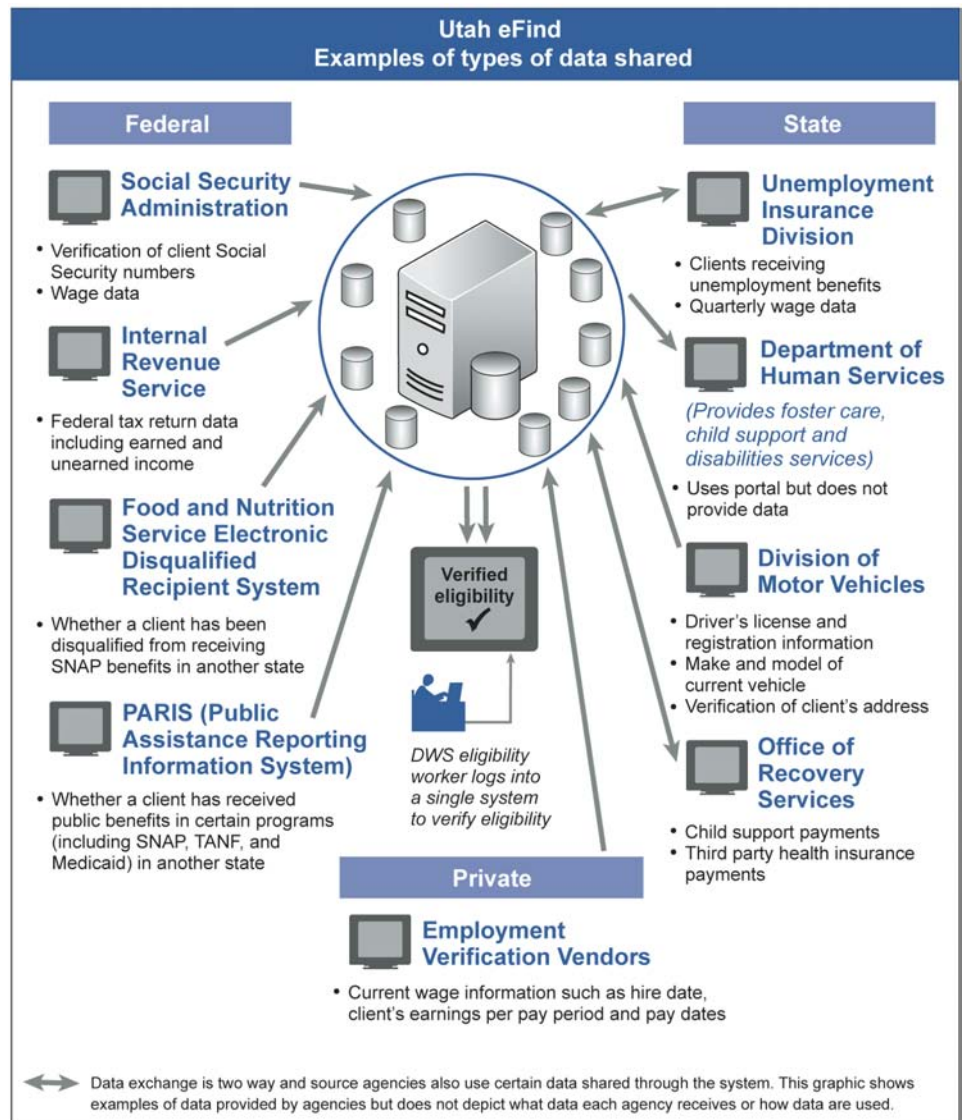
Utah eFind
Examples of types of data shared

Federal

Social Security Administration

• Verification of client Social Security numbers
• Wage data

Internal Revenue Service

• Federal tax return data including earned and unearned income

Food and Nutrition Service Electronic Disqualified Recipient System

• Whether a client has been disqualified from receiving SNAP benefits in another state

PARIS (Public Assistance Reporting Information System)

• Whether a client has received public benefits in certain programs (including SNAP, TANF, and Medicaid) in another state

State

Unemployment Insurance Division

• Clients receiving unemployment benefits
• Quarterly wage data

Department of Human Services

(Provides foster care, child support and disabilities services)

• Uses portal but does not provide data

Division of Motor Vehicles

• Driver's license and registration information
• Make and model of current vehicle
• Verification of client's address

Office of Recovery Services

• Child support payments
• Third party health insurance payments

Verified eligibility ✓

DWS eligibility worker logs into a single system to verify eligibility

Private

Employment Verification Vendors

• Current wage information such as hire date, client's earnings per pay period and pay dates

Data exchange is two way and source agencies also use certain data shared through the system. This graphic shows examples of data provided by agencies but does not depict what data each agency receives or how data are used.